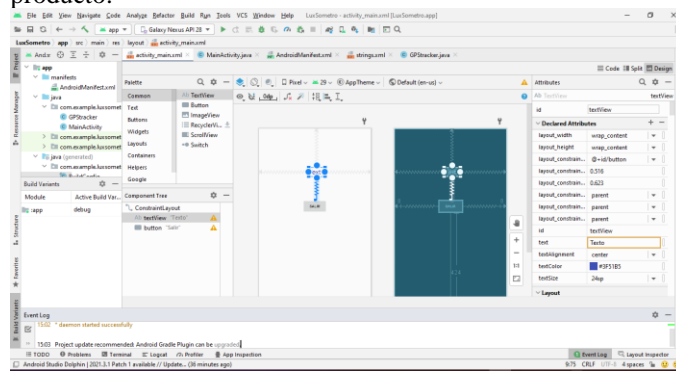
produtos.

File Edit View Navigate Code Analyze Refactor Build Run Tools VCS Window Help LuxSometro - activity_main.xml [LuxSometro.app]

app Galaxy Nexus API 28

LuxSometro app src main res layout activity_main.xml

Android activity_main.xml MainActivity.java AndroidManifest.xml strings.xml GPStracker.java

app
manifests
AndroidManifest.xml
java
com.example.luxsomet
GPStracker
MainActivity
com.example.luxsomet
com.example.luxsomet
java (generated)
com.example.luxsomet

Build Variants
Module Active Build Var...
:app debug

Palette
Common
Text
Buttons
Widgets
Layouts
Containers
Helpers
Google

Ab TextView
Button
ImageView
RecyclerVi...
ScrollView
Switch

Component Tree
ConstraintLayout
Ab textView "Texto"
button "Salvar"

Pixel 29 AppTheme Default (en-us)

Code Split Design

Attributes
Ab TextView textView
id textView
Declared Attributes
layout_width wrap_content
layout_height wrap_content
layout_constrain... @+id/button
layout_constrain... 0.516
layout_constrain... 0.623
layout_constrain... parent
layout_constrain... parent
layout_constrain... parent
id textView
text Texto
textAlignment center
textColor #3F51B5
textSize 24sp
Layout

Event Log
15:02 * daemon started successfully
15:03 Project update recommended: Android Gradle Plugin can be upgraded.

TODO Problems Terminal Logcat Profiler App Inspection Event Log Layout Inspector
Android Studio Dolphin | 2021.3.1 Patch 1 available // Update... (36 minutes ago) 9:75 CRLF UTF-8 4 spaces